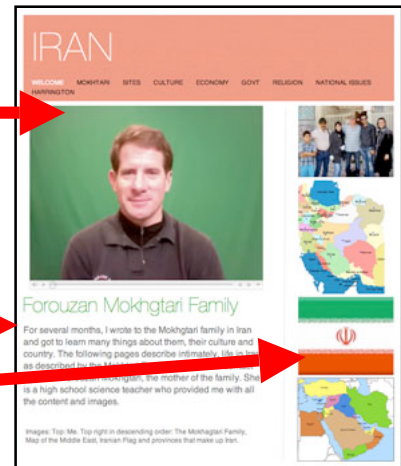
IRAN

WELCOME MOKHTARI SITES CULTURE ECONOMY GOVT RELIGION NATIONAL ISSUES HARRINGTON

Forouzan Mokhgtari Family

For several months, I wrote to the Mokhgtari family in Iran and got to learn many things about them, their culture and country. The following pages describe intimately, life in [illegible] as described by the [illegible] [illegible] Mokhgtari, the mother of the family. She is a high school science teacher who provided me with all the content and images.

Images: Top: Me. Top right in descending order: The Mokhgtari Family, Map of the Middle East, Iranian Flag and provinces that make up Iran.